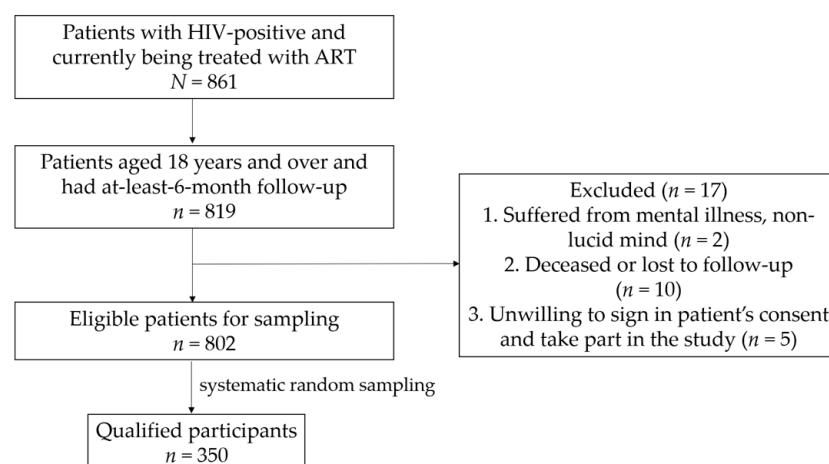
Patients with HIV-positive and currently being treated with ART
$N = 861$

Patients aged 18 years and over and had at-least-6-month follow-up
$n = 819$

Excluded ($n = 17$)
1. Suffered from mental illness, non-lucid mind ($n = 2$)
2. Deceased or lost to follow-up ($n = 10$)
3. Unwilling to sign in patient's consent and take part in the study ($n = 5$)

Eligible patients for sampling
$n = 802$

systematic random sampling

Qualified participants
$n = 350$